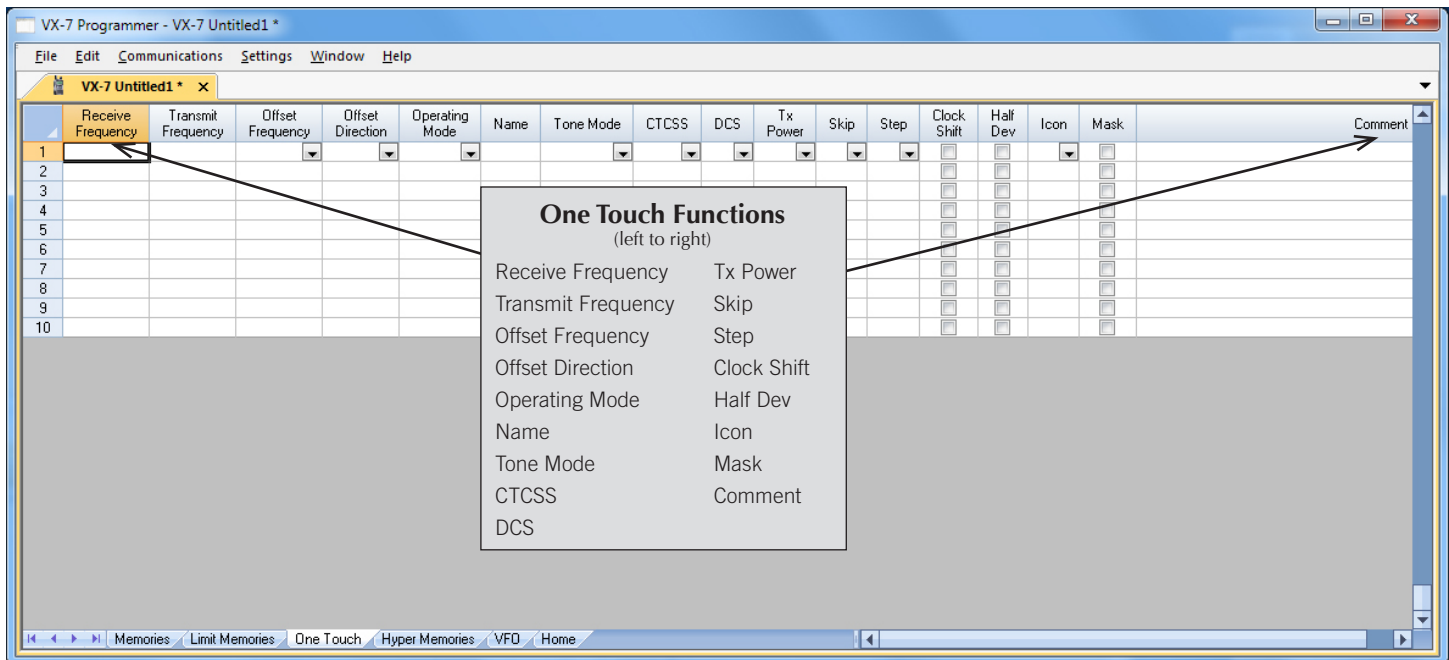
VX-7 Programmer - VX-7 Untitled1 *

File Edit Communications Settings Window Help

VX-7 Untitled1 * ×

| | Receive Frequency | Transmit Frequency | Offset Frequency | Offset Direction | Operating Mode | Name | Tone Mode | CTCSS | DCS | Tx Power | Skip | Step | Clock Shift | Half Dev | Icon | Mask | Comment |
|---|---|---|---|---|---|---|---|---|---|---|---|---|---|---|---|---|---|
| 1 | | | | | | | | | | | | | | | | | |
| 2 | | | | | | | | | | | | | | | | | |
| 3 | | | | | | | | | | | | | | | | | |
| 4 | | | | | | | | | | | | | | | | | |
| 5 | | | | | | | | | | | | | | | | | |
| 6 | | | | | | | | | | | | | | | | | |
| 7 | | | | | | | | | | | | | | | | | |
| 8 | | | | | | | | | | | | | | | | | |
| 9 | | | | | | | | | | | | | | | | | |
| 10 | | | | | | | | | | | | | | | | | |

One Touch Functions
(left to right)

Receive Frequency
Transmit Frequency
Offset Frequency
Offset Direction
Operating Mode
Name
Tone Mode
CTCSS
DCS

Tx Power
Skip
Step
Clock Shift
Half Dev
Icon
Mask
Comment

Memories Limit Memories One Touch Hyper Memories VFO Home